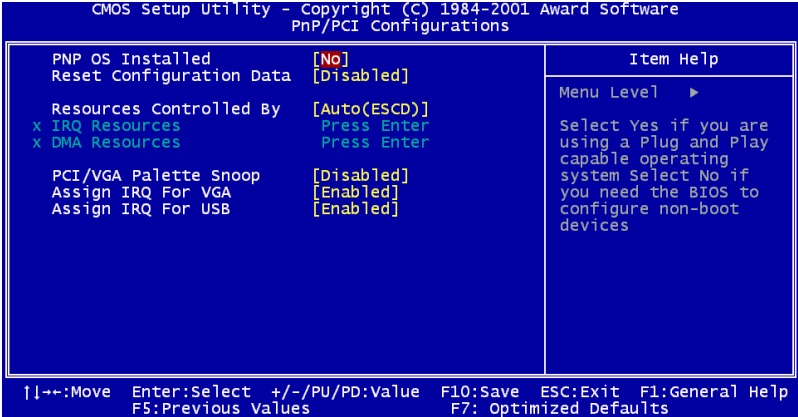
CMOS Setup Utility - Copyright (C) 1984-2001 Award Software
PnP/PCI Configurations

| | | Item Help |
|---|---|---|
| PNP OS Installed | [No] | Menu Level ► |
| Reset Configuration Data | [Disabled] | |
| Resources Controlled By | [Auto(ESCD)] | Select Yes if you are using a Plug and Play capable operating system Select No if you need the BIOS to configure non-boot devices |
| x IRQ Resources | Press Enter | |
| x DMA Resources | Press Enter | |
| PCI/VGA Palette Snoop | [Disabled] | |
| Assign IRQ For VGA | [Enabled] | |
| Assign IRQ For USB | [Enabled] | |

↑↓→←:Move Enter:Select +/-/PU/PD:Value F10:Save ESC:Exit F1:General Help
F5:Previous Values F7: Optimized Defaults